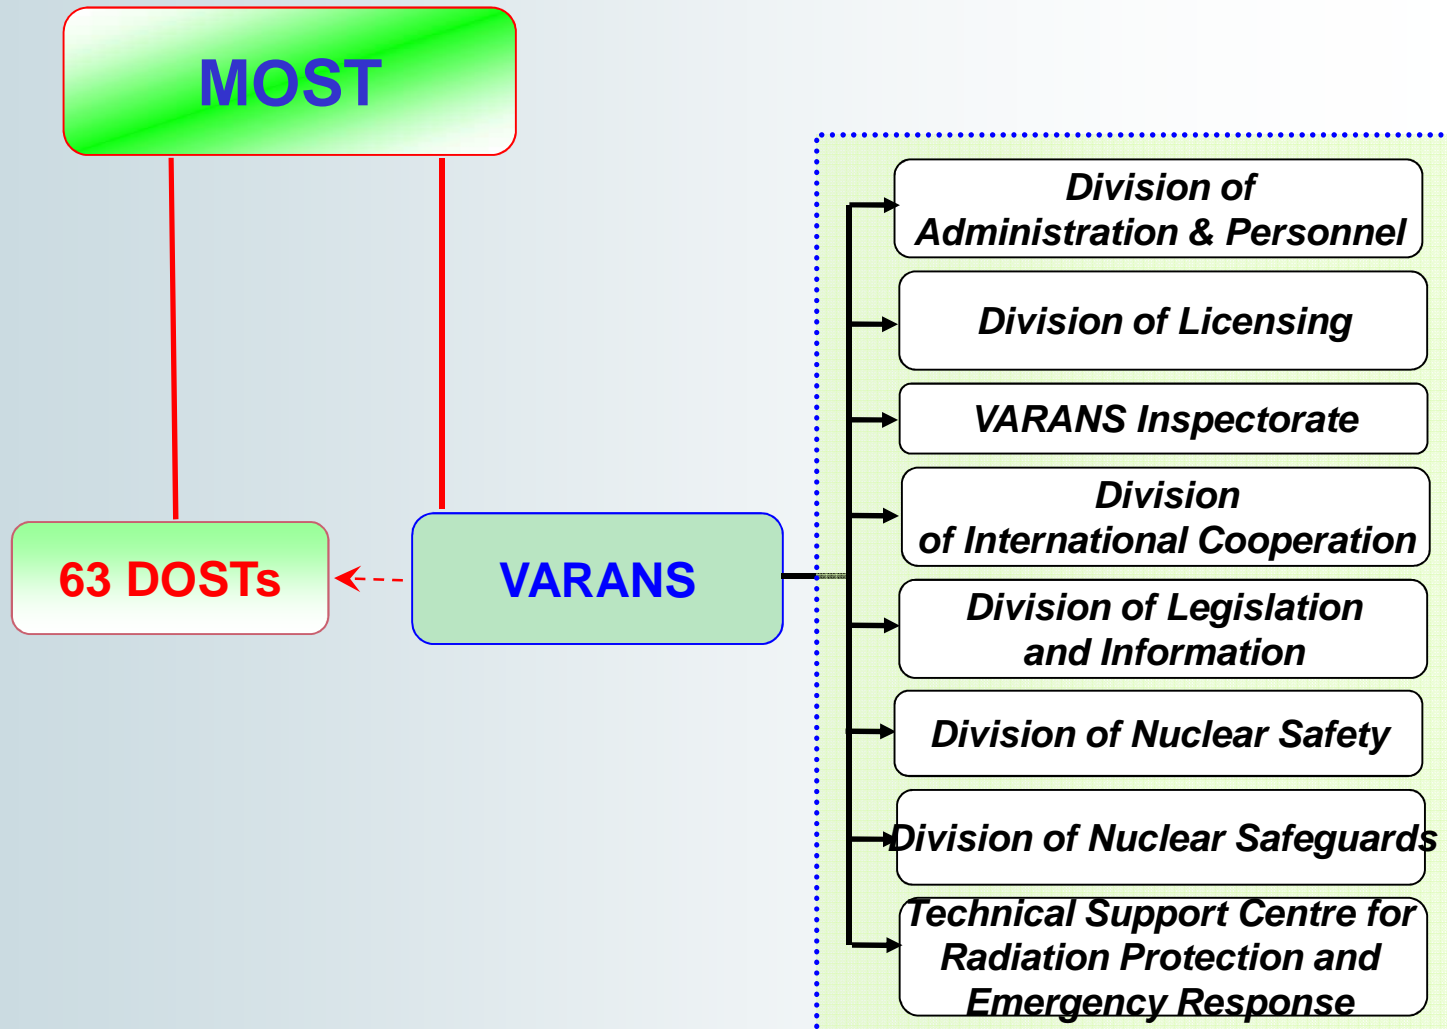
MOST

63 DOSTs

VARANS

Division of Administration & Personnel

Division of Licensing

VARANS Inspectorate

Division of International Cooperation

Division of Legislation and Information

Division of Nuclear Safety

Division of Nuclear Safeguards

Technical Support Centre for Radiation Protection and Emergency Response